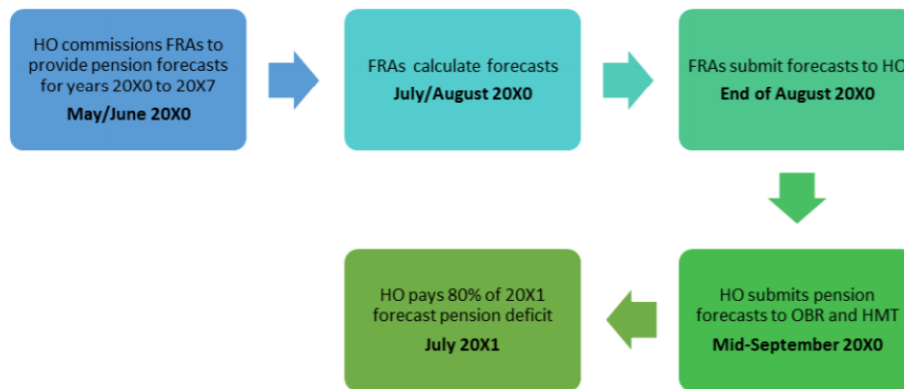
HO commissions FRAs to provide pension forecasts for years 20X0 to 20X7
May/June 20X0

FRAs calculate forecasts
July/August 20X0

FRAs submit forecasts to HO
End of August 20X0

HO submits pension forecasts to OBR and HMT
Mid-September 20X0

HO pays 80% of 20X1 forecast pension deficit
July 20X1